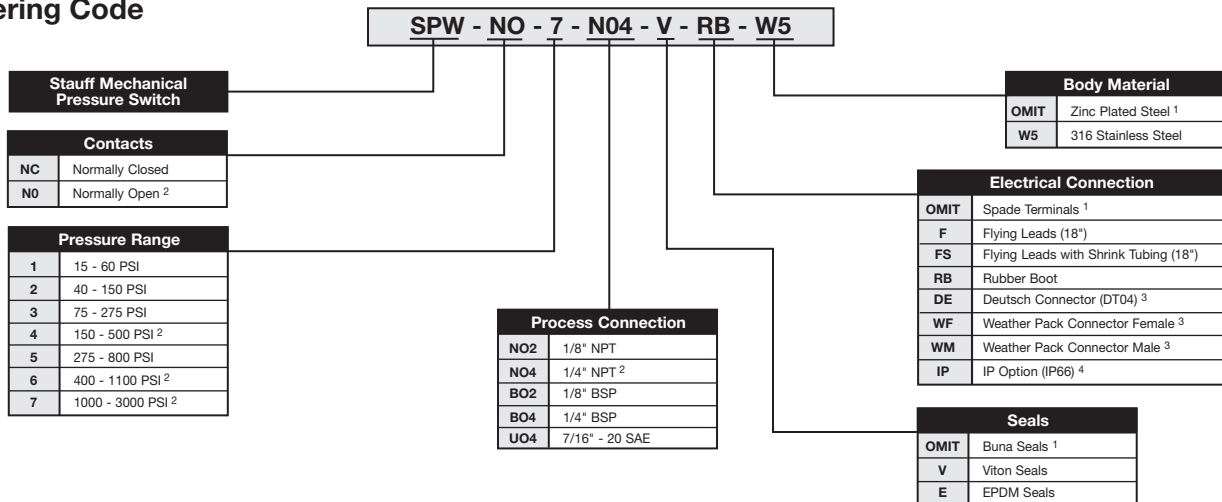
ering Code

SPW - NO - 7 - N04 - V - RB - W5

Stauff Mechanical Pressure Switch

| Contacts | |
|---|---|
| NC | Normally Closed |
| N0 | Normally Open $^2$ |

| Pressure Range | |
|---|---|
| 1 | 15 - 60 PSI |
| 2 | 40 - 150 PSI |
| 3 | 75 - 275 PSI |
| 4 | 150 - 500 PSI $^2$ |
| 5 | 275 - 800 PSI |
| 6 | 400 - 1100 PSI $^2$ |
| 7 | 1000 - 3000 PSI $^2$ |

| Process Connection | |
|---|---|
| NO2 | 1/8" NPT |
| NO4 | 1/4" NPT $^2$ |
| BO2 | 1/8" BSP |
| BO4 | 1/4" BSP |
| UO4 | 7/16" - 20 SAE |

| Body Material | |
|---|---|
| OMIT | Zinc Plated Steel $^1$ |
| W5 | 316 Stainless Steel |

| Electrical Connection | |
|---|---|
| OMIT | Spade Terminals $^1$ |
| F | Flying Leads (18") |
| FS | Flying Leads with Shrink Tubing (18") |
| RB | Rubber Boot |
| DE | Deutsch Connector (DT04) $^3$ |
| WF | Weather Pack Connector Female $^3$ |
| WM | Weather Pack Connector Male $^3$ |
| IP | IP Option (IP66) $^4$ |

| Seals | |
|---|---|
| OMIT | Buna Seals $^1$ |
| V | Viton Seals |
| E | EPDM Seals |